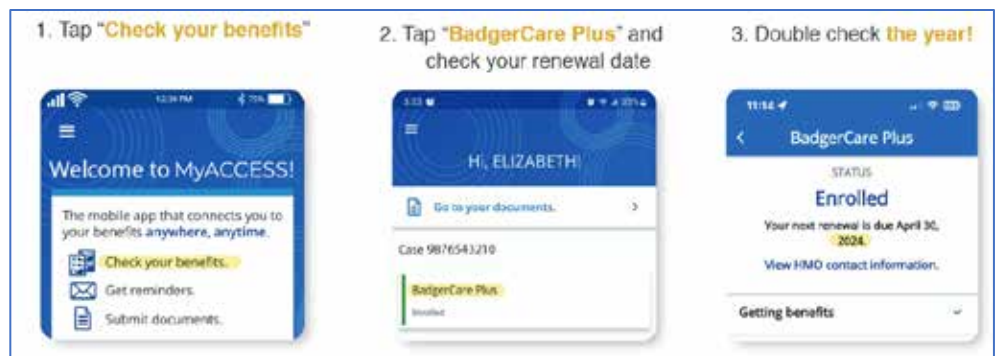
1. Tap "Check your benefits"

12:34 PM 75%

Welcome to MyACCESS!

The mobile app that connects you to your benefits anywhere, anytime.

Check your benefits.

Get reminders.

Submit documents.

2. Tap "BadgerCare Plus" and check your renewal date

3:33 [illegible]

Hi, ELIZABETH!

Go to your documents.

Case 9876543210

BadgerCare Plus

Enrolled

3. Double check the year!

11:14

BadgerCare Plus

STATUS

Enrolled

Your next renewal is due April 30, 2024.

View HMO contact information.

Getting benefits